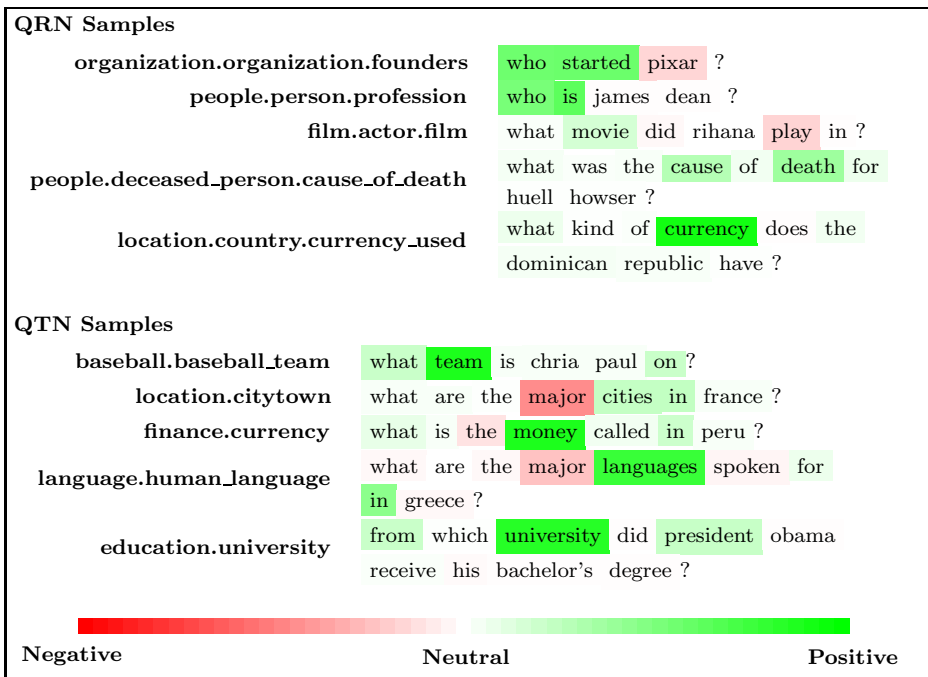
**QRN Samples**

| | |
|---|---|
| organization.organization.founders | who started pixar ? |
| people.person.profession | who is james dean ? |
| film.actor.film | what movie did rihana play in ? |
| people.deceased_person.cause_of_death | what was the cause of death for huell howser ? |
| location.country.currency_used | what kind of currency does the dominican republic have ? |

**QTN Samples**

| | |
|---|---|
| baseball.baseball_team | what team is chria paul on ? |
| location.citytown | what are the major cities in france ? |
| finance.currency | what is the money called in peru ? |
| language.human_language | what are the major languages spoken for in greece ? |
| education.university | from which university did president obama receive his bachelor's degree ? |

Negative Neutral Positive